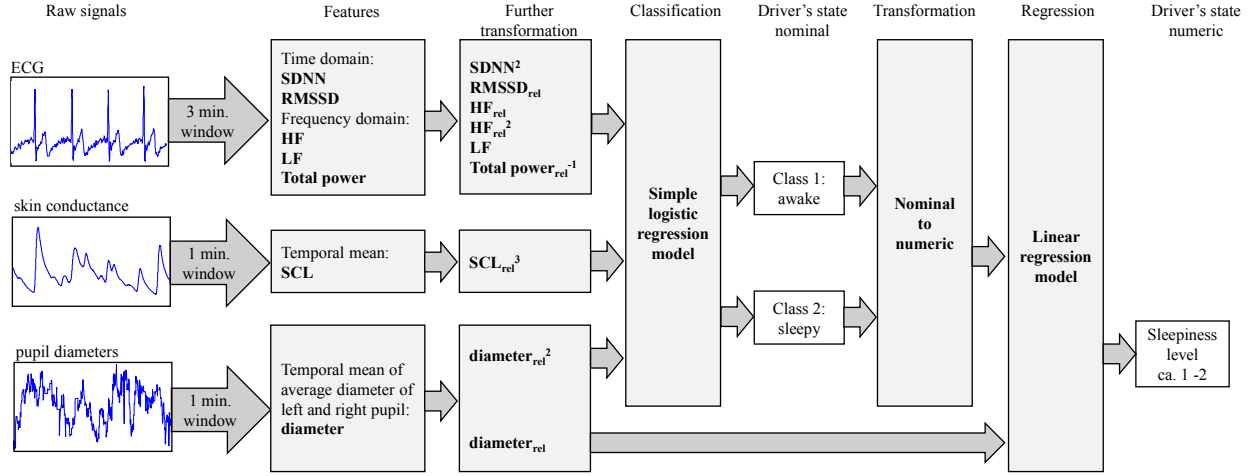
Raw signals

Features

Further transformation

Classification

Driver's state nominal

Transformation

Regression

Driver's state numeric

ECG

3 min. window

Time domain:
**SDNN**
**RMSSD**
Frequency domain:
**HF**
**LF**
**Total power**

**SDNN$^2$**
**RMSSD$_{rel}$**
**HF$_{rel}$**
**HF$_{rel}^2$**
**LF**
**Total power$_{rel}^{-1}$**

**Simple logistic regression model**

Class 1: awake

Class 2: sleepy

**Nominal to numeric**

**Linear regression model**

skin conductance

1 min. window

Temporal mean:
**SCL**

**SCL$_{rel}^3$**

pupil diameters

1 min. window

Temporal mean of average diameter of left and right pupil:
**diameter**

**diameter$_{rel}^2$**

**diameter$_{rel}$**

Sleepiness level ca. 1 -2